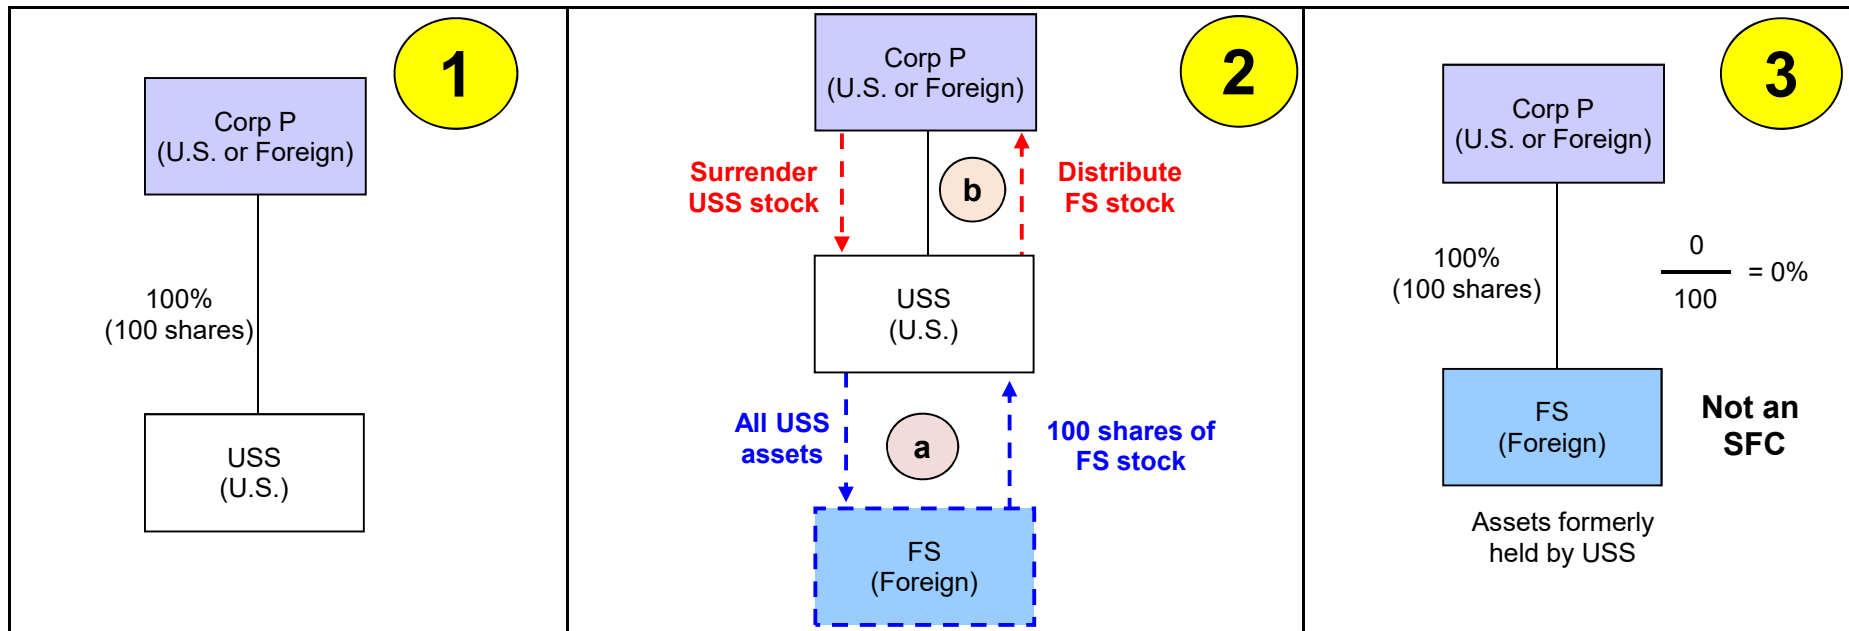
1

Corp P
(U.S. or Foreign)

100%
(100 shares)

USS
(U.S.)

2

Corp P
(U.S. or Foreign)

Surrender USS stock

b

Distribute FS stock

USS
(U.S.)

All USS assets

a

100 shares of FS stock

FS
(Foreign)

3

Corp P
(U.S. or Foreign)

100%
(100 shares)

$\frac{0}{100} = 0\%$

FS
(Foreign)

Not an SFC

Assets formerly held by USS